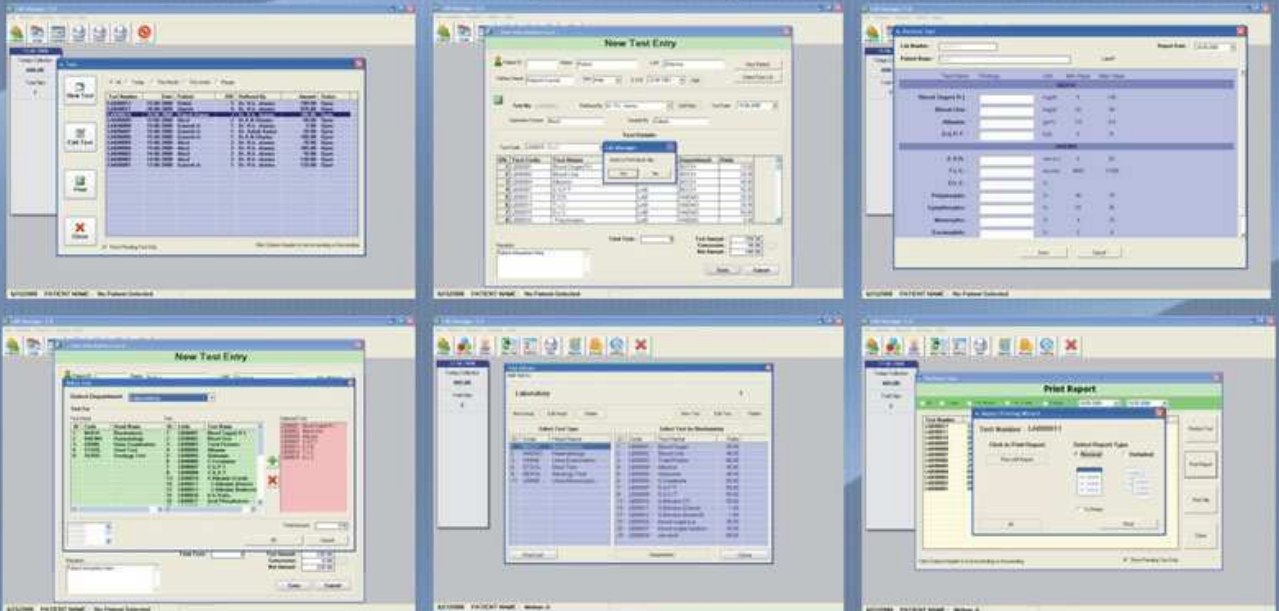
New Test

Edit Test

Print

Close

New Test Entry

Test Details

Print Report

Laboratory

Select Department

Select Test Type

Select Test for Biochemistry

Save

Cancel

Test Number : LA000011

Click to Print Report

Select Report Type

Normal

Detailed

Print

PATIENT NAME    No Patient Selected

PATIENT NAME    No Patient Selected

PATIENT NAME    No Patient Selected

PATIENT NAME    No Patient Selected

PATIENT NAME

PATIENT NAME

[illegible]